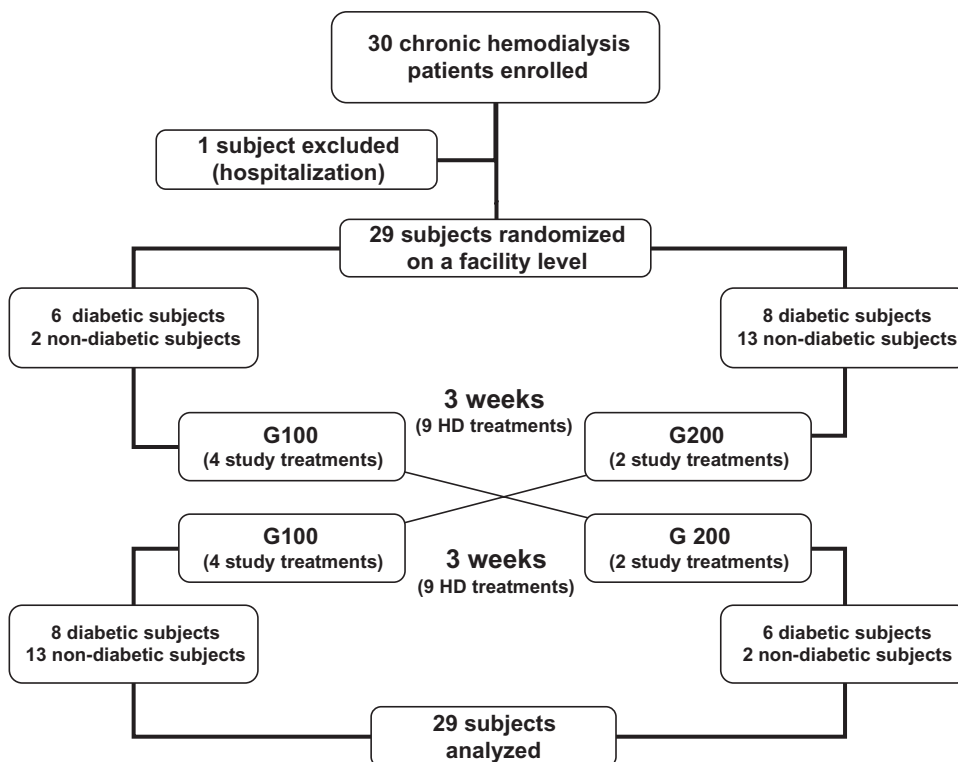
30 chronic hemodialysis patients enrolled

1 subject excluded (hospitalization)

29 subjects randomized on a facility level

6 diabetic subjects
2 non-diabetic subjects

8 diabetic subjects
13 non-diabetic subjects

3 weeks
(9 HD treatments)

G100
(4 study treatments)

G200
(2 study treatments)

G100
(4 study treatments)

G 200
(2 study treatments)

3 weeks
(9 HD treatments)

8 diabetic subjects
13 non-diabetic subjects

6 diabetic subjects
2 non-diabetic subjects

29 subjects analyzed